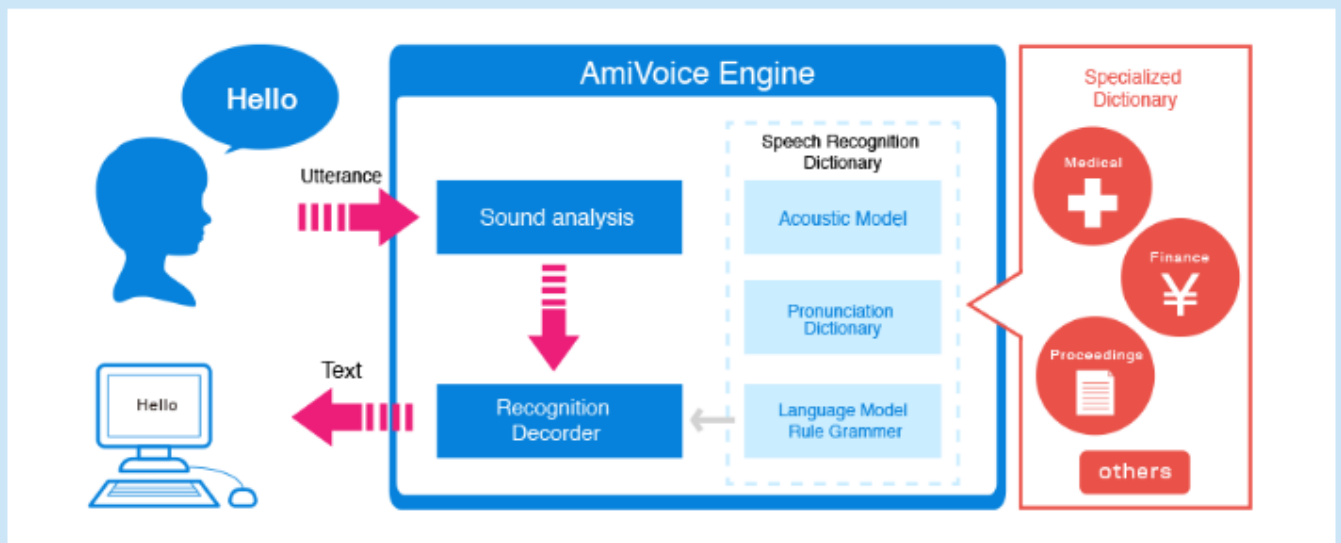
Hello

Utterance

AmiVoice Engine

Sound analysis

Speech Recognition Dictionary

Acoustic Model

Pronunciation Dictionary

Language Model Rule Grammer

Recognition Decorder

Text

Hello

Specialized Dictionary

Medical

Finance

¥

Proceedings

others